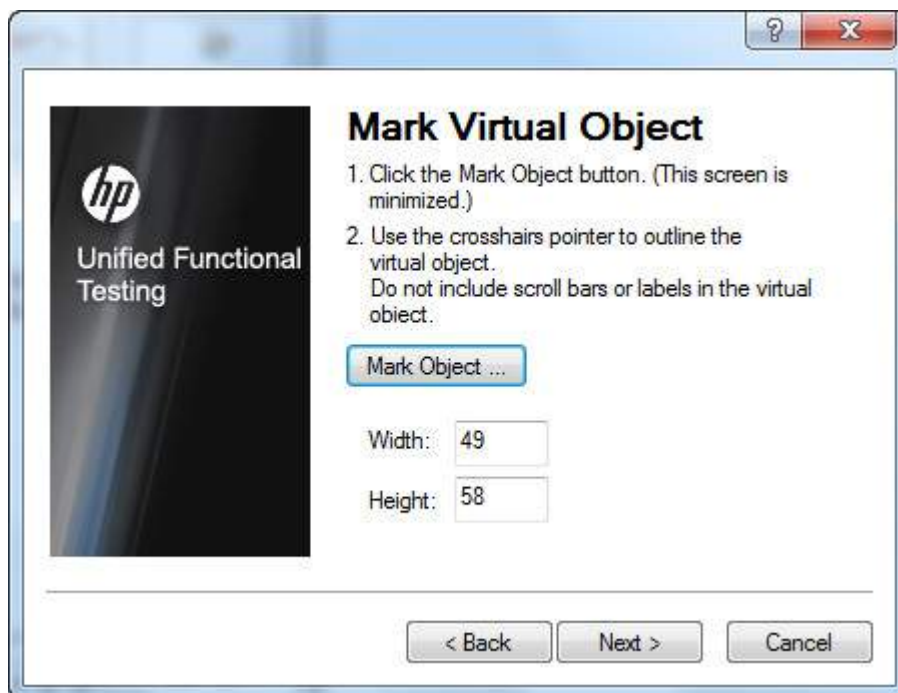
?

hp

Unified Functional Testing

Mark Virtual Object

1. Click the Mark Object button. (This screen is minimized.)

2. Use the crosshairs pointer to outline the virtual object.
Do not include scroll bars or labels in the virtual object.

Mark Object ...

Width: 49

Height: 58

< Back

Next >

Cancel